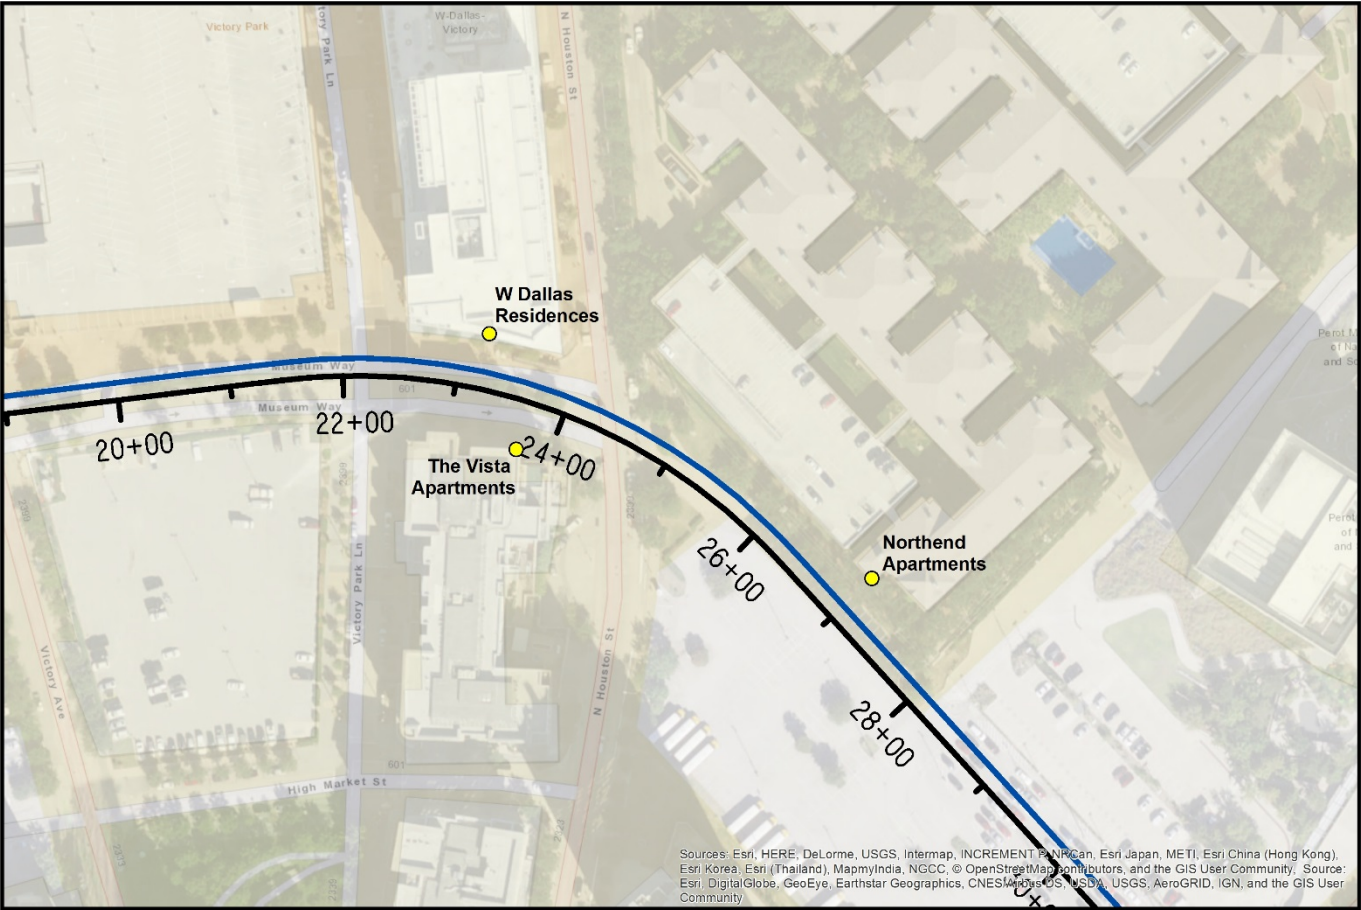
Victory Park

W-Dallas-Victory

Victory Park Ln

N Houston St

W Dallas Residences

Museum Way

Museum Way

601

20+00

22+00

24+00

The Vista Apartments

26+00

Northend Apartments

28+00

Victory Park Ln

N Houston St

Victory Ave

High Market St

601

Perot M of N and Sc

Perot of and

Sources: Esri, HERE, DeLorme, USGS, Intermap, INCREMENT P, NRCan, Esri Japan, METI, Esri China (Hong Kong), Esri Korea, Esri (Thailand), MapmyIndia, NGCC, © OpenStreetMap contributors, and the GIS User Community, Source: Esri, DigitalGlobe, GeoEye, Earthstar Geographics, CNES/Airbus DS, USDA, USGS, AeroGRID, IGN, and the GIS User Community